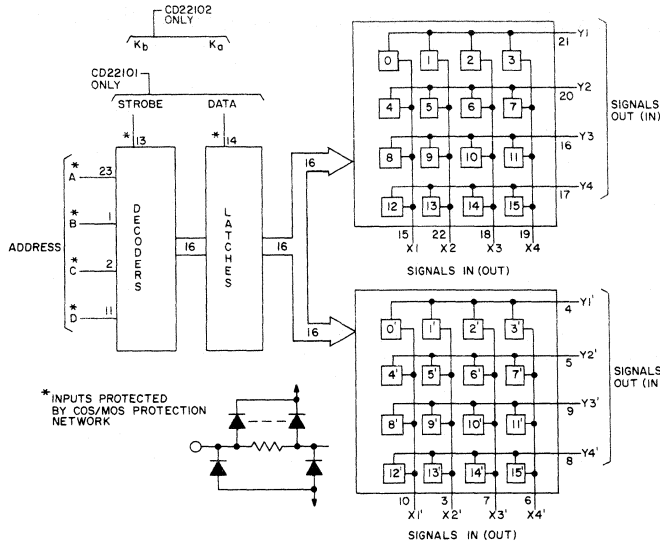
CD22102 ONLY

$K_b$ $K_a$

CD22101 ONLY

STROBE DATA

*13 *14

ADDRESS

*A 23

*B 1

*C 2

*D 11

DECODERS

16

LATCHES

16

16

16

0 1 2 3
4 5 6 7
8 9 10 11
12 13 14 15

Y1 21
Y2 20
Y3 16
Y4 17

SIGNALS OUT (IN)

15 22 18 19
X1 X2 X3 X4

SIGNALS IN (OUT)

0' 1' 2' 3'
4' 5' 6' 7'
8' 9' 10' 11'
12' 13' 14' 15'

Y1' 4
Y2' 5
Y3' 9
Y4' 8

SIGNALS OUT (IN

10 3 7 6
X1' X2' X3' X4'

SIGNALS IN (OUT)

*INPUTS PROTECTED BY COS/MOS PROTECTION NETWORK